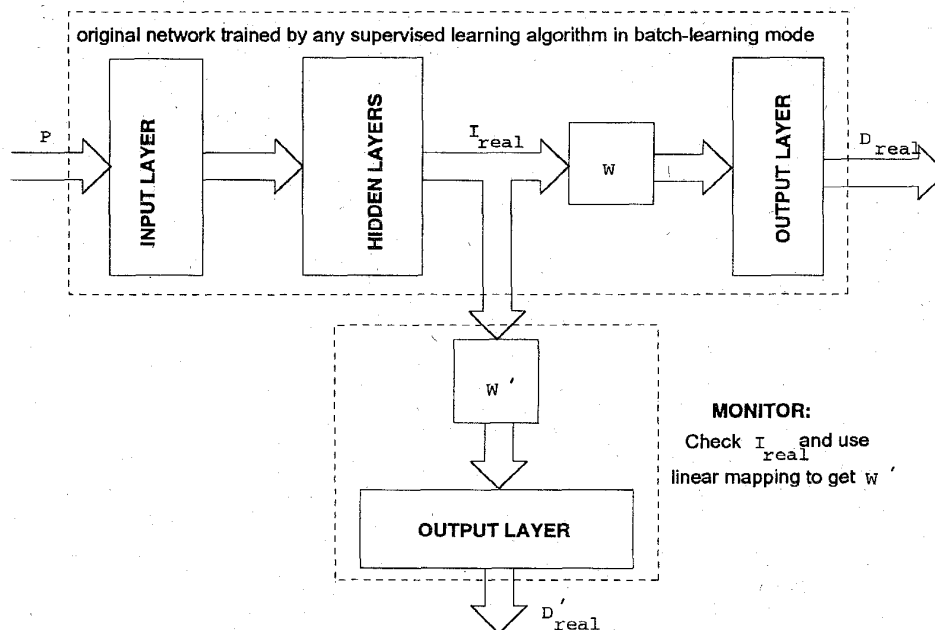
original network trained by any supervised learning algorithm in batch-learning mode

P

INPUT LAYER

HIDDEN LAYERS

$I_{real}$

W

OUTPUT LAYER

$D_{real}$

W '

OUTPUT LAYER

$D'_{real}$

MONITOR:

Check $I_{real}$ and use linear mapping to get W '